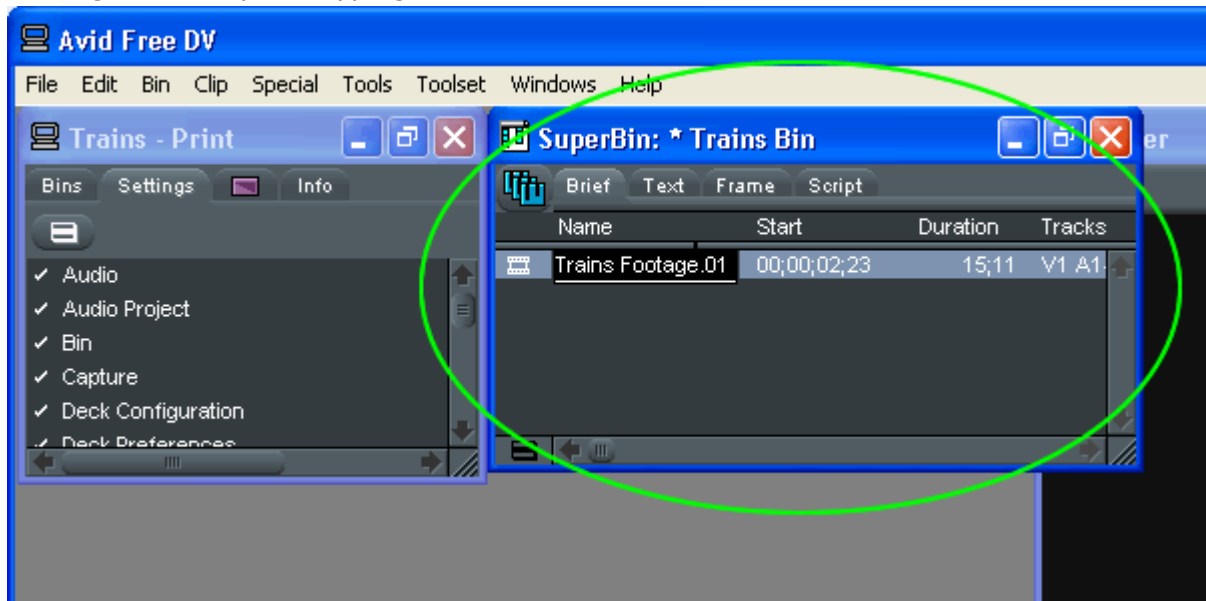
Avid Free DV

File Edit Bin Clip Special Tools Toolset Windows Help

Trains - Print

Bins Settings Info

✓ Audio
✓ Audio Project
✓ Bin
✓ Capture
✓ Deck Configuration
✓ Deck Preferences

SuperBin: * Trains Bin

er

Brief Text Frame Script

| Name | Start | Duration | Tracks |
|---|---|---|---|
| Trains Footage.01 | 00;00;02;23 | 15;11 | V1 A1 |